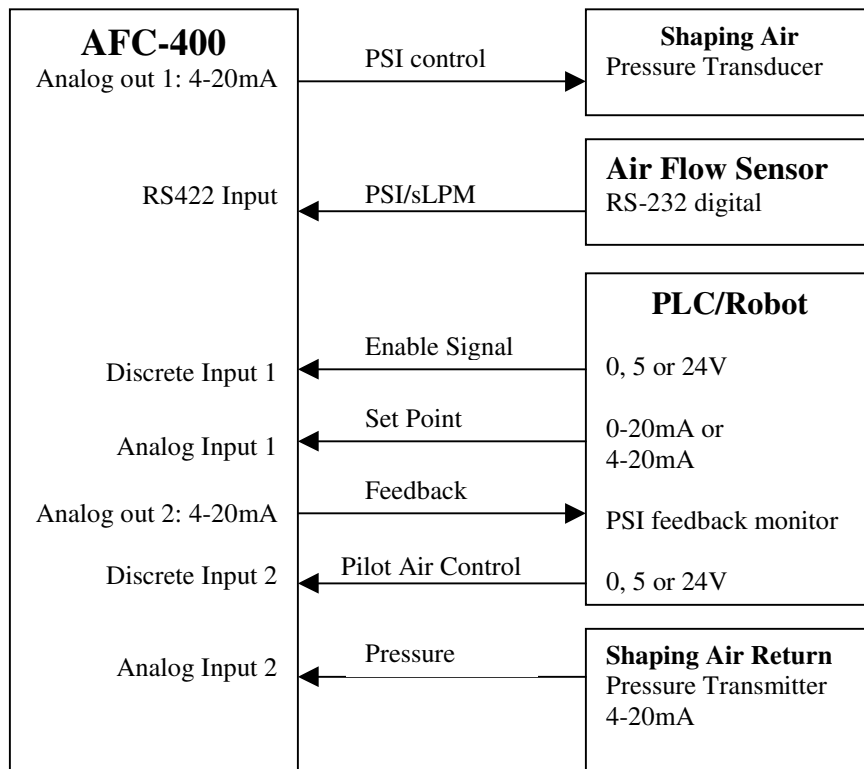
AFC-400
Analog out 1: 4-20mA

PSI control

Shaping Air
Pressure Transducer

RS422 Input

PSI/sLPM

Air Flow Sensor
RS-232 digital

PLC/Robot

Discrete Input 1

Enable Signal

0, 5 or 24V

Analog Input 1

Set Point

0-20mA or
4-20mA

Analog out 2: 4-20mA

Feedback

PSI feedback monitor

Discrete Input 2

Pilot Air Control

0, 5 or 24V

Analog Input 2

Pressure

Shaping Air Return
Pressure Transmitter
4-20mA